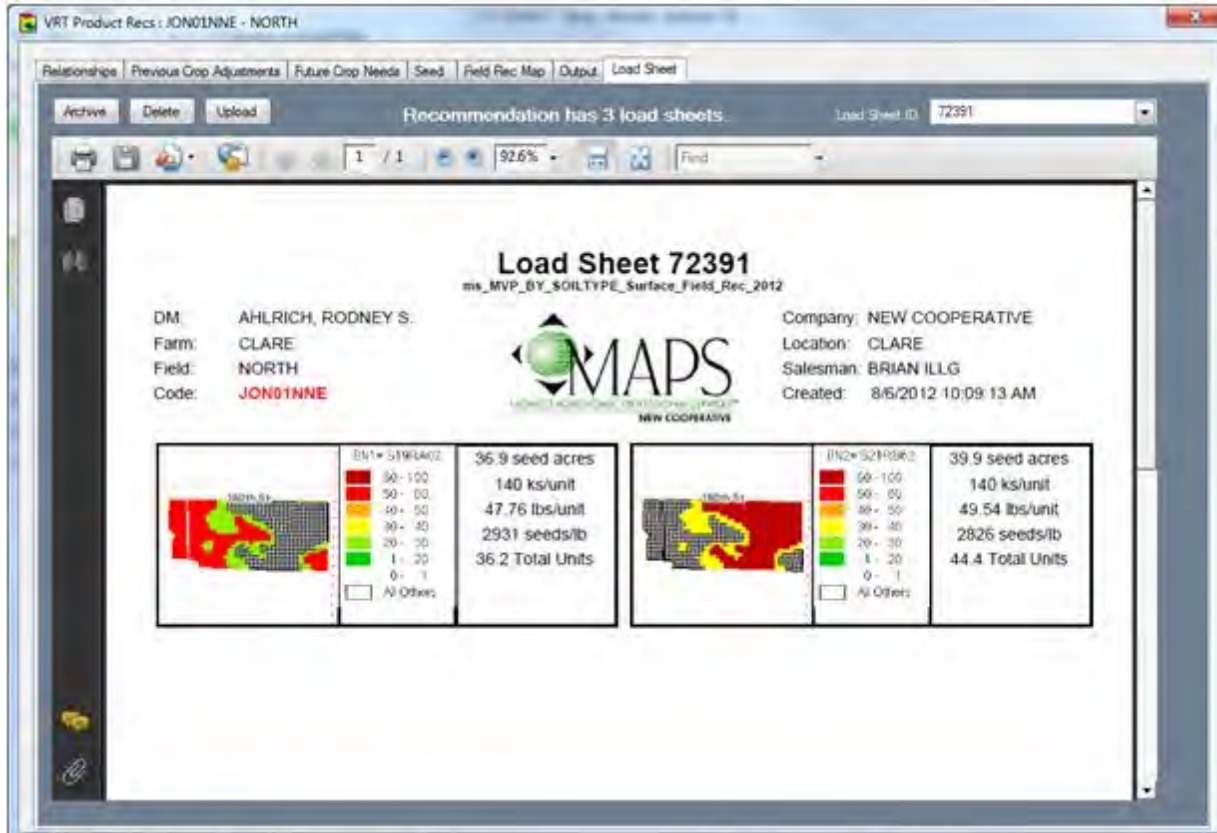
VRT Product Recs : JON01NNE - NORTH

Relationships | Previous Crop Adjustments | Future Crop Needs | Seed | Field Rec Map | Output | Load Sheet

Archive Delete Upload Recommendation has 3 load sheets. Load Sheet ID 72391

1 / 1 92.6% Find

Load Sheet 72391
ms_MVP_BY_SOILTYPE_Surface_Field_Rec_2012

DM: AHLRICH, RODNEY S.
Farm: CLARE
Field: NORTH
Code: JON01NNE

MAPS
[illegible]
NEW COOPERATIVE

Company: NEW COOPERATIVE
Location: CLARE
Salesman: BRIAN ILLG
Created: 8/6/2012 10:09:13 AM

| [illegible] | BN1= S19RA02<br>60 - 100<br>50 - 60<br>40 - 50<br>30 - 40<br>20 - 30<br>1 - 20<br>0 - 1<br>All Others | 36.9 seed acres<br>140 ks/unit<br>47.76 lbs/unit<br>2931 seeds/lb<br>36.2 Total Units |
|---|---|---|

| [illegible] | BN2= S21RS62<br>60 - 100<br>50 - 60<br>40 - 50<br>30 - 40<br>20 - 30<br>1 - 20<br>0 - 1<br>All Others | 39.9 seed acres<br>140 ks/unit<br>49.54 lbs/unit<br>2826 seeds/lb<br>44.4 Total Units |
|---|---|---|